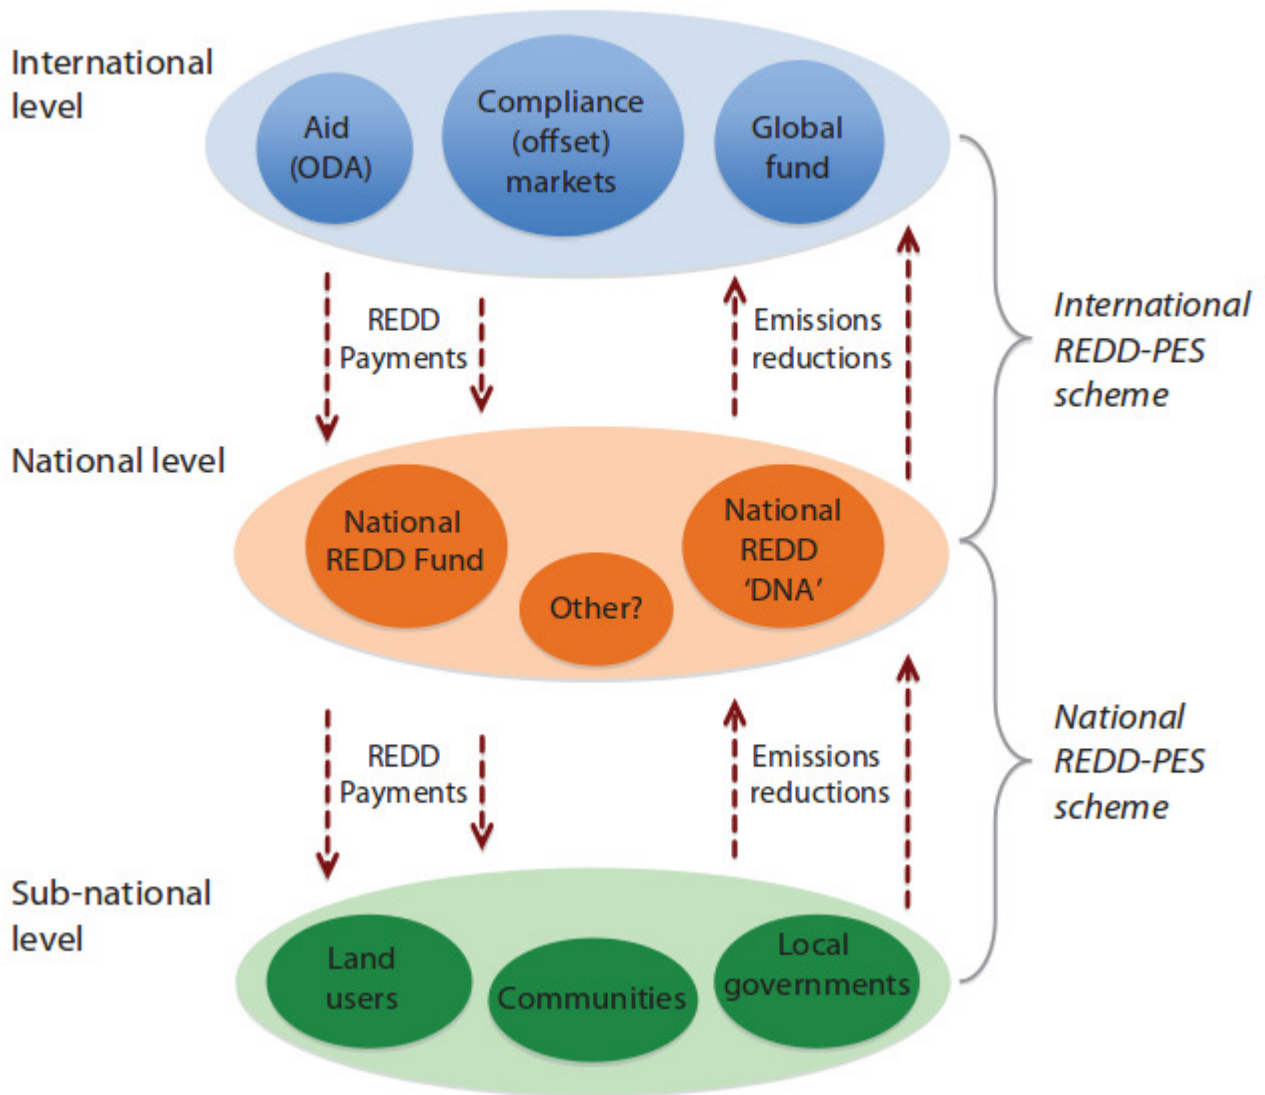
International level

Aid (ODA)

Compliance (offset) markets

Global fund

REDD Payments

Emissions reductions

International REDD-PES scheme

National level

National REDD Fund

Other?

National REDD 'DNA'

REDD Payments

Emissions reductions

National REDD-PES scheme

Sub-national level

Land users

Communities

Local governments